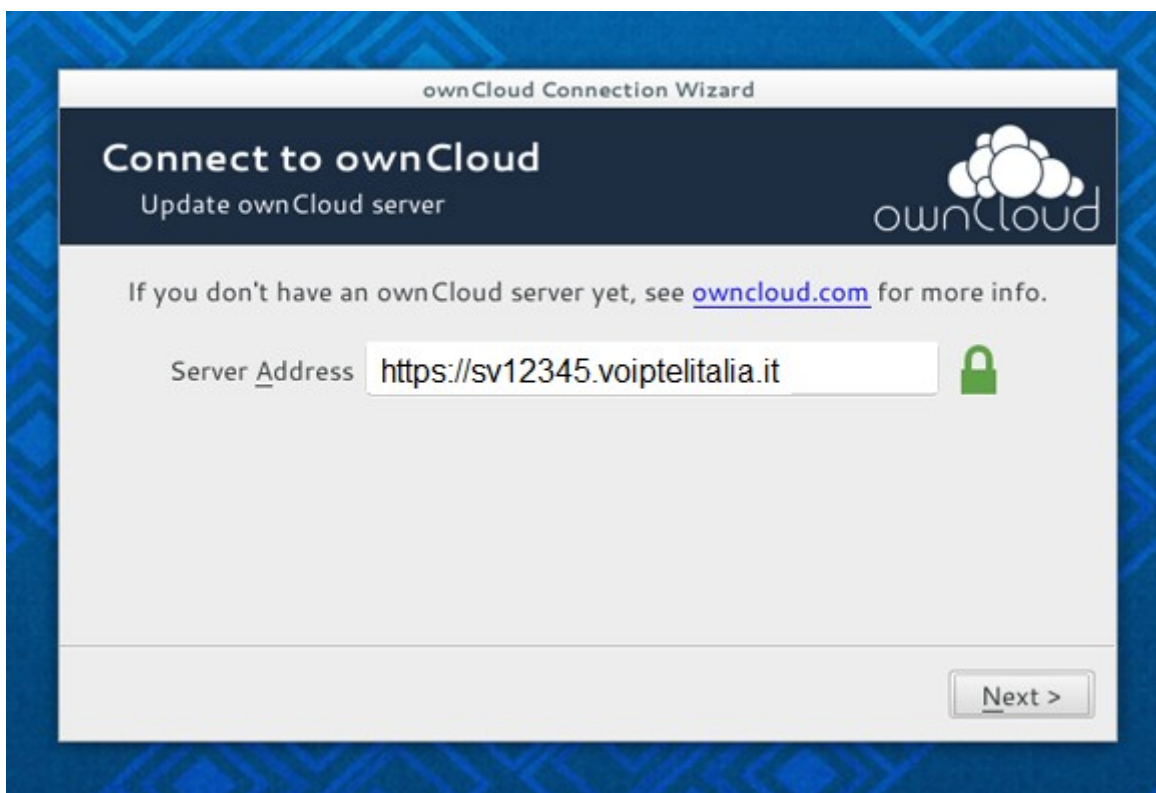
ownCloud Connection Wizard

Connect to ownCloud
Update ownCloud server

ownCloud

If you don't have an ownCloud server yet, see owncloud.com for more info.

Server Address https://sv12345.voiptelitalia.it

Next >